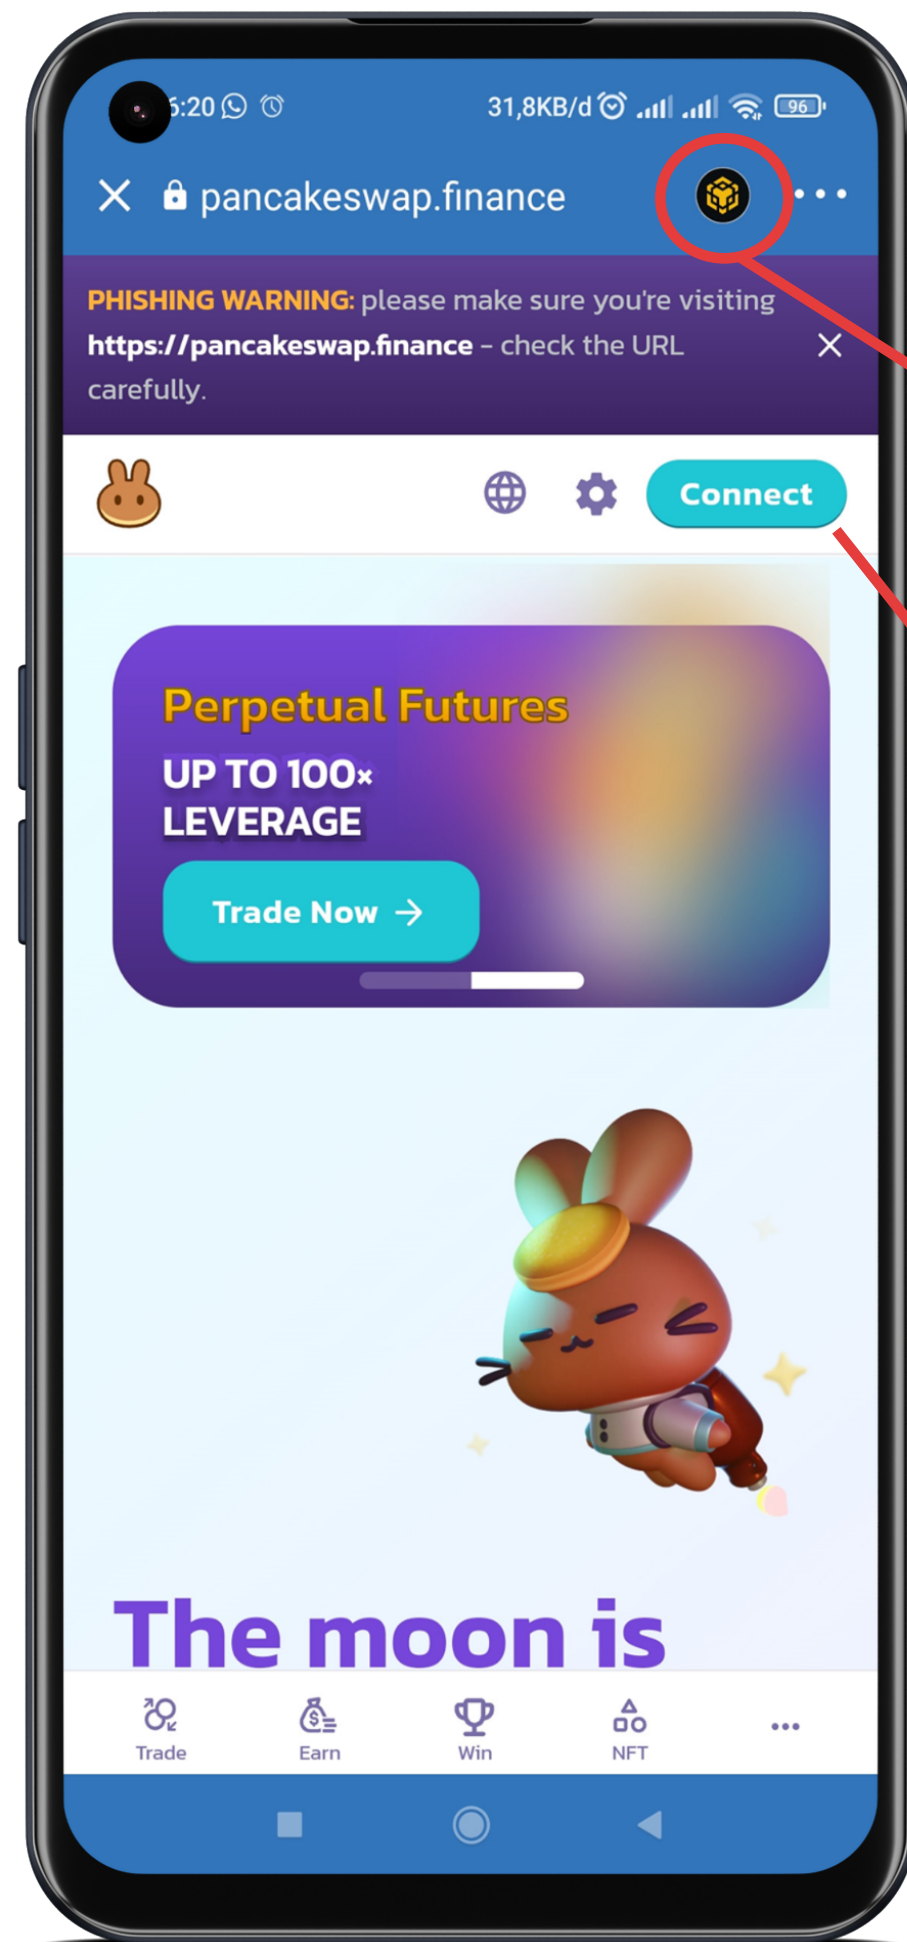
5:20 31,8KB/d 96

pancakeswap.finance

PHISHING WARNING: please make sure you're visiting https://pancakeswap.finance – check the URL carefully.

Connect

Perpetual Futures

UP TO 100× LEVERAGE

Trade Now

The moon is

Trade Earn Win NFT